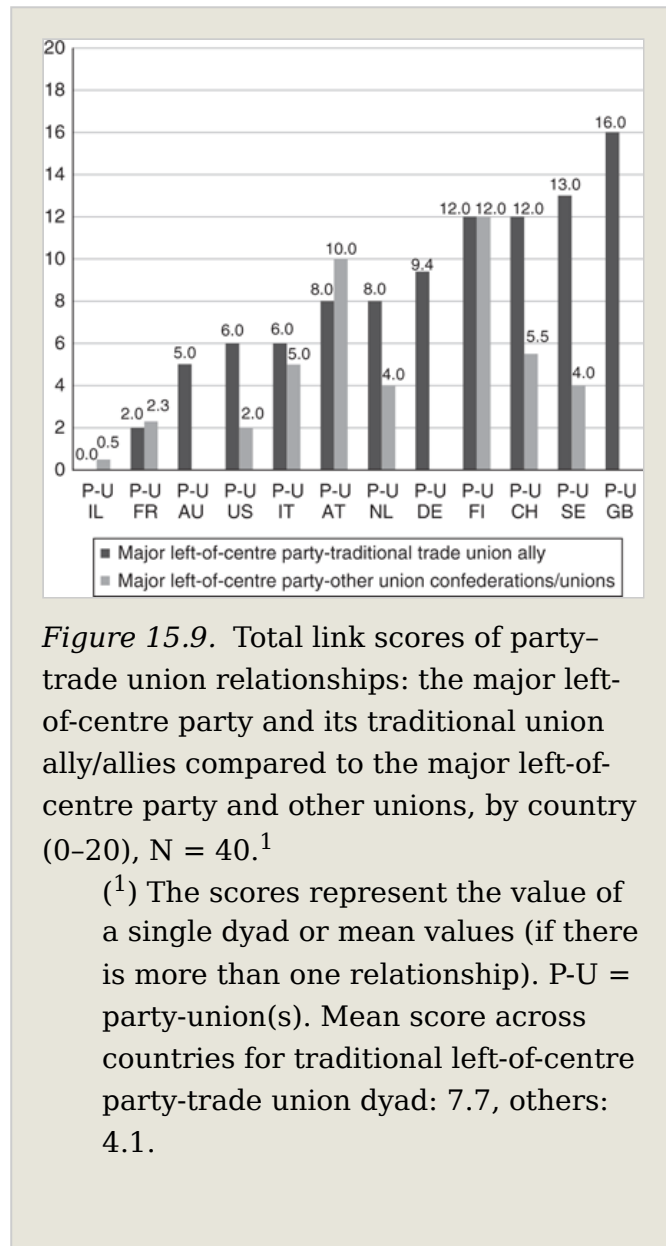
20
18
16
14
12
10
8
6
4
2
0

0.0 0.5
2.0 2.3
5.0
6.0 2.0
6.0 5.0
8.0 10.0
8.0 4.0
9.4
12.0 12.0
12.0 5.5
13.0 4.0
16.0

P-U IL
P-U FR
P-U AU
P-U US
P-U IT
P-U AT
P-U NL
P-U DE
P-U FI
P-U CH
P-U SE
P-U GB

■ Major left-of-centre party-traditional trade union ally
■ Major left-of-centre party-other union confederations/unions

*Figure 15.9.* Total link scores of party–trade union relationships: the major left-of-centre party and its traditional union ally/allies compared to the major left-of-centre party and other unions, by country (0–20), N = 40.$^1$

($^1$) The scores represent the value of a single dyad or mean values (if there is more than one relationship). P-U = party-union(s). Mean score across countries for traditional left-of-centre party-trade union dyad: 7.7, others: 4.1.